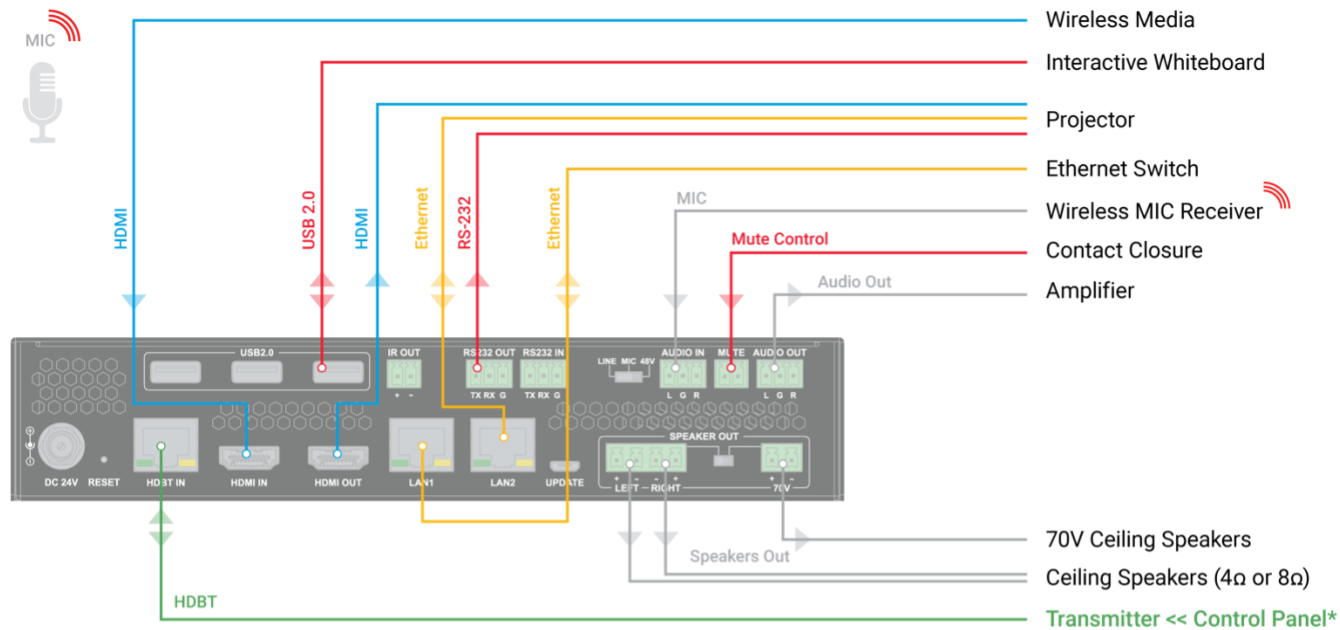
MIC

Wireless Media
Interactive Whiteboard
Projector
Ethernet Switch
Wireless MIC Receiver
Contact Closure
Amplifier

HDMI
USB 2.0
HDMI
Ethernet
RS-232
Ethernet
MIC
Mute Control
Audio Out

USB2.0
IR OUT
+ -
RS232 OUT
TX RX G
RS232 IN
TX RX G
LINE MIC 48V
AUDIO IN
L G R
MUTE
AUDIO OUT
L G R
DC 24V
RESET
HDBT IN
HDMI IN
HDMI OUT
LAN1
LAN2
UPDATE
SPEAKER OUT
+ - - +
LEFT RIGHT
+ -
70V

70V Ceiling Speakers
Speakers Out
Ceiling Speakers (4Ω or 8Ω)
HDBT
Transmitter << Control Panel*